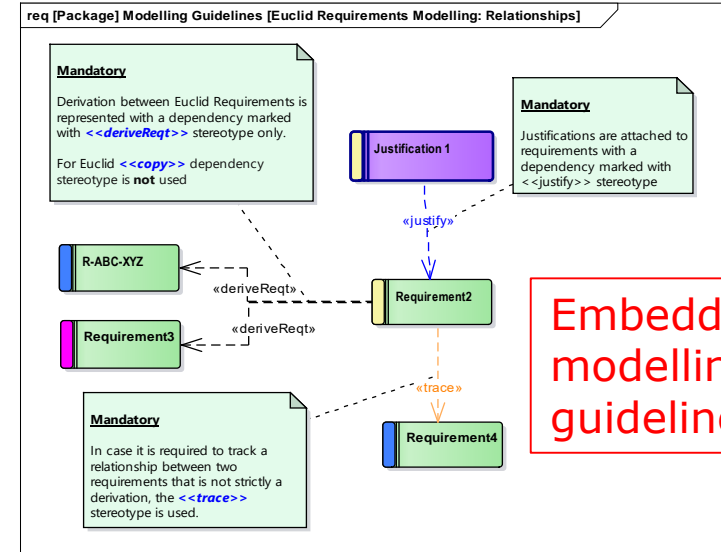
req [Package] Modelling Guidelines [Euclid Requirements Modelling: Relationships]

Mandatory

Derivation between Euclid Requirements is represented with a dependency marked with <<deriveReqt>> stereotype only.

For Euclid <<copy>> dependency stereotype is not used

Justification 1

Mandatory

Justifications are attached to requirements with a dependency marked with <<justify>> stereotype

«justify»

R-ABC-XYZ

«deriveReqt»

Requirement2

«deriveReqt»

Requirement3

Embedd
modellin
guidelin

«trace»

Mandatory

In case it is required to track a relationship between two requirements that is not strictly a derivation, the <<trace>> stereotype is used.

Requirement4